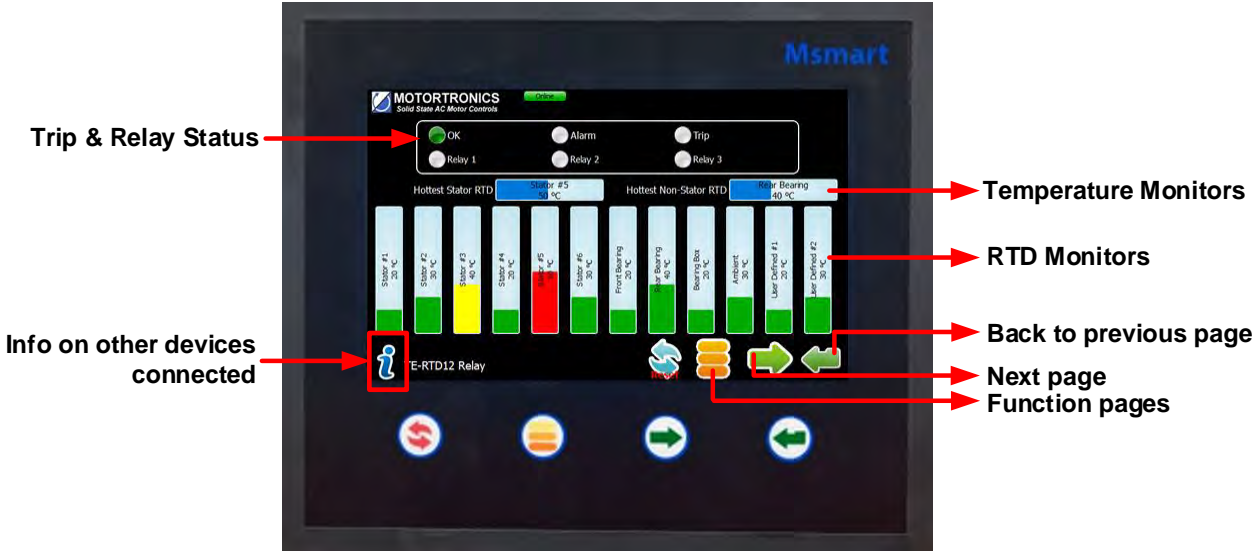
Msmart

MOTORTRONICS
Solid State AC Motor Controls

Online

Trip & Relay Status

OK
Alarm
Trip
Relay 1
Relay 2
Relay 3

Hottest Stator RTD
Stator #5
50 °C
Hottest Non-Stator RTD
Rear Bearing
40 °C

Temperature Monitors

Stator #1 20 °C
Stator #2 30 °C
Stator #3 40 °C
Stator #4 20 °C
Stator #5 50 °C
Stator #6 30 °C
Front Bearing 20 °C
Rear Bearing 40 °C
Bearing Box 20 °C
Ambient 30 °C
User Defined #1 20 °C
User Defined #2 30 °C

RTD Monitors

Info on other devices connected

TE-RTD12 Relay

Reset

Back to previous page

Next page

Function pages